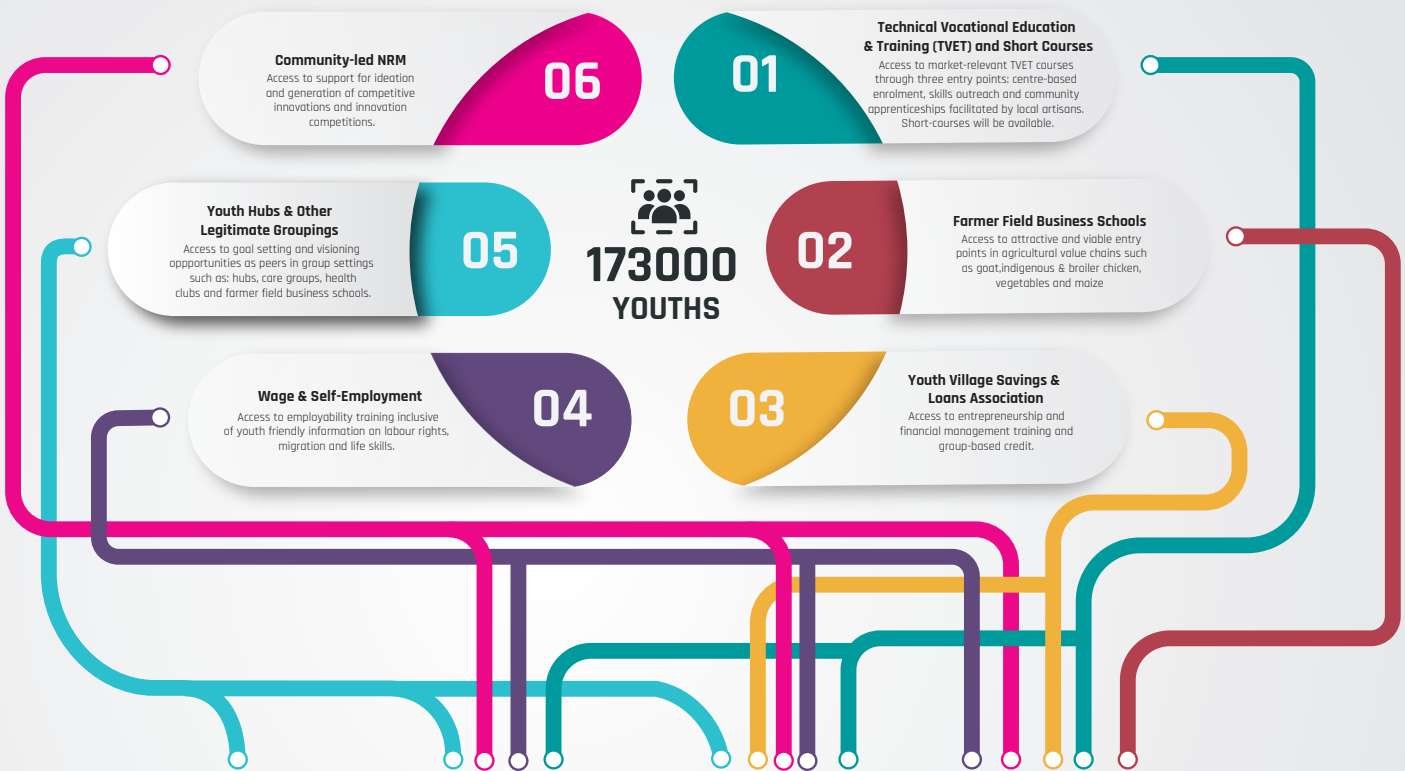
Community-led NRM
Access to support for ideation and generation of competitive innovations and innovation competitions.

06

01

Technical Vocational Education & Training (TVET) and Short Courses
Access to market-relevant TVET courses through three entry points: centre-based enrolment, skills outreach and community apprenticeships facilitated by local artisans. Short-courses will be available.

Youth Hubs & Other Legitimate Groupings
Access to goal setting and visioning oppportunities as peers in group settings such as: hubs, care groups, health clubs and farmer field business schools.

05

173000
YOUTHS

02

Farmer Field Business Schools
Access to attractive and viable entry points in agricultural value chains such as goat,indigenous & broiler chicken, vegetables and maize

Wage & Self-Employment
Access to employability training inclusive of youth friendly information on labour rights, migration and life skills.

04

03

Youth Village Savings & Loans Association
Access to entrepreneurship and financial management training and group-based credit.